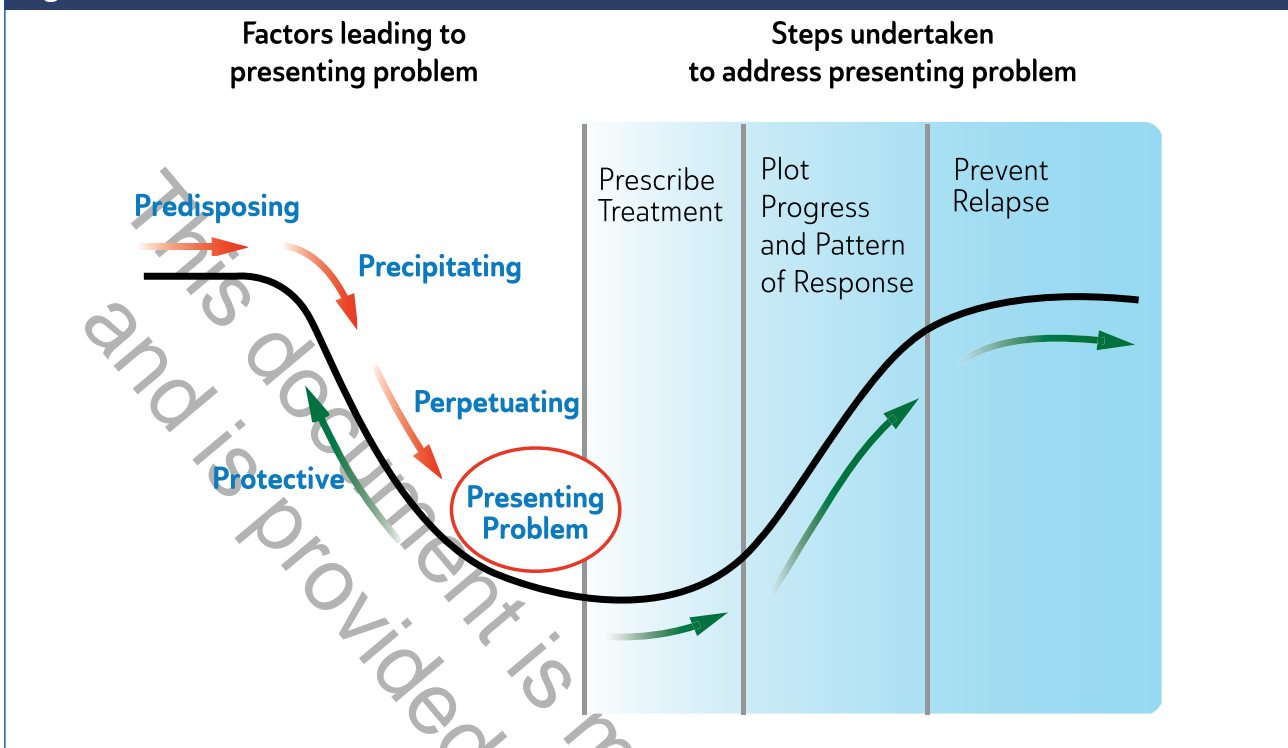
Factors leading to presenting problem

Steps undertaken to address presenting problem

Predisposing

Precipitating

Perpetuating

Protective

Presenting Problem

Prescribe Treatment

Plot Progress and Pattern of Response

Prevent Relapse

This document
and is provided is m